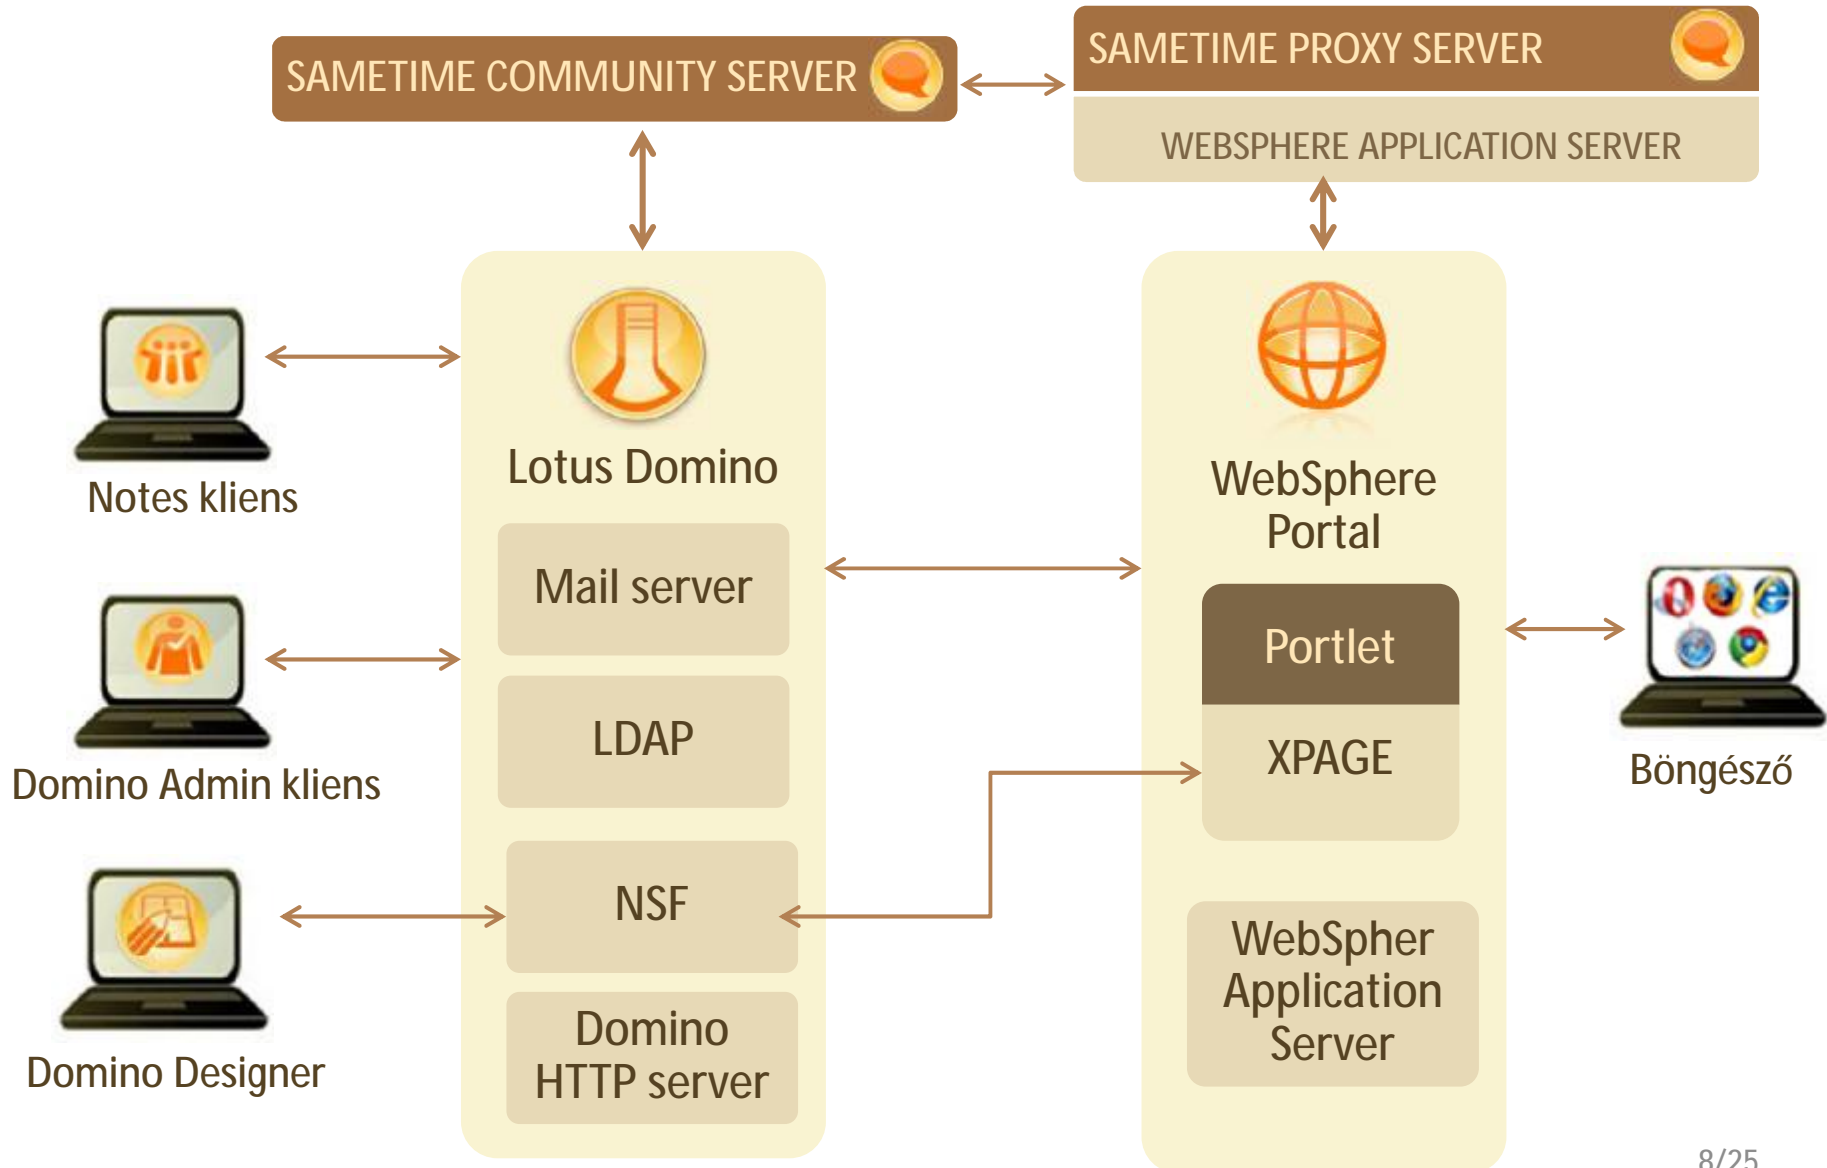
SAMETIME COMMUNITY SERVER

SAMETIME PROXY SERVER

WEBSPHERE APPLICATION SERVER

Notes kliens

Domino Admin kliens

Domino Designer

Lotus Domino

Mail server

LDAP

NSF

Domino HTTP server

WebSphere Portal

Portlet

XPAGE

WebSpher Application Server

Böngésző

8/25